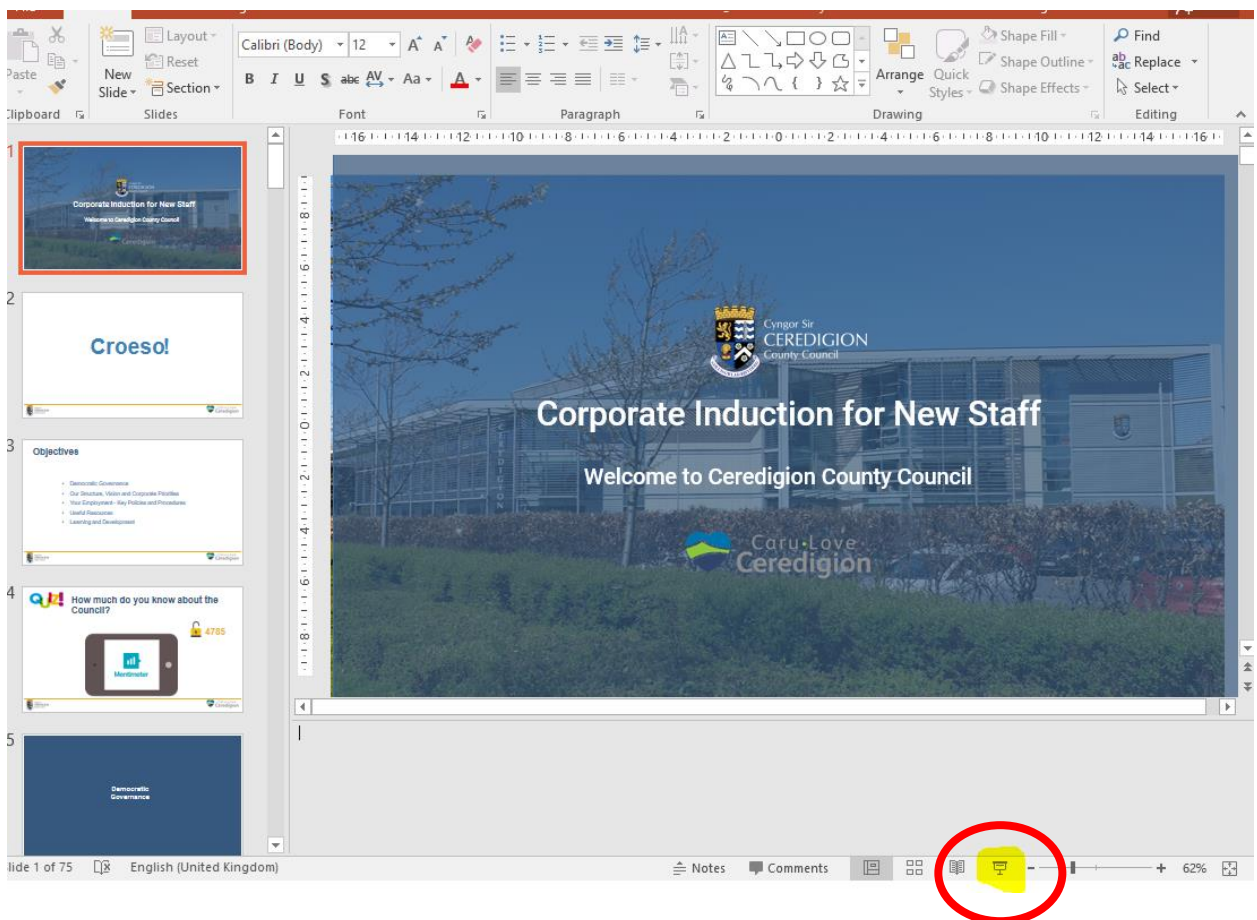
Paste
Clipboard
New Slide
Layout
Reset
Section
Slides
Calibri (Body) 12
B I U S abc AV Aa
Font
Paragraph
Arrange
Quick Styles
Shape Fill
Shape Outline
Shape Effects
Drawing
Find
Replace
Select
Editing

1
Corporate Induction for New Staff
Welcome to Ceredigion County Council
Ceredigion

2
Croeso!

3
Objectives
Democratic Governance
Our Structure, Vision and Corporate Priorities
Your Employment - Key Policies and Procedures
Useful Resources
Learning and Development

4
QUIZ!
How much do you know about the Council?
4785
Mentimeter

5
Democratic Governance

Cyngor Sir CEREDIGION County Council
Corporate Induction for New Staff
Welcome to Ceredigion County Council
Caru·Love Ceredigion

Slide 1 of 75
English (United Kingdom)
Notes
Comments
62%